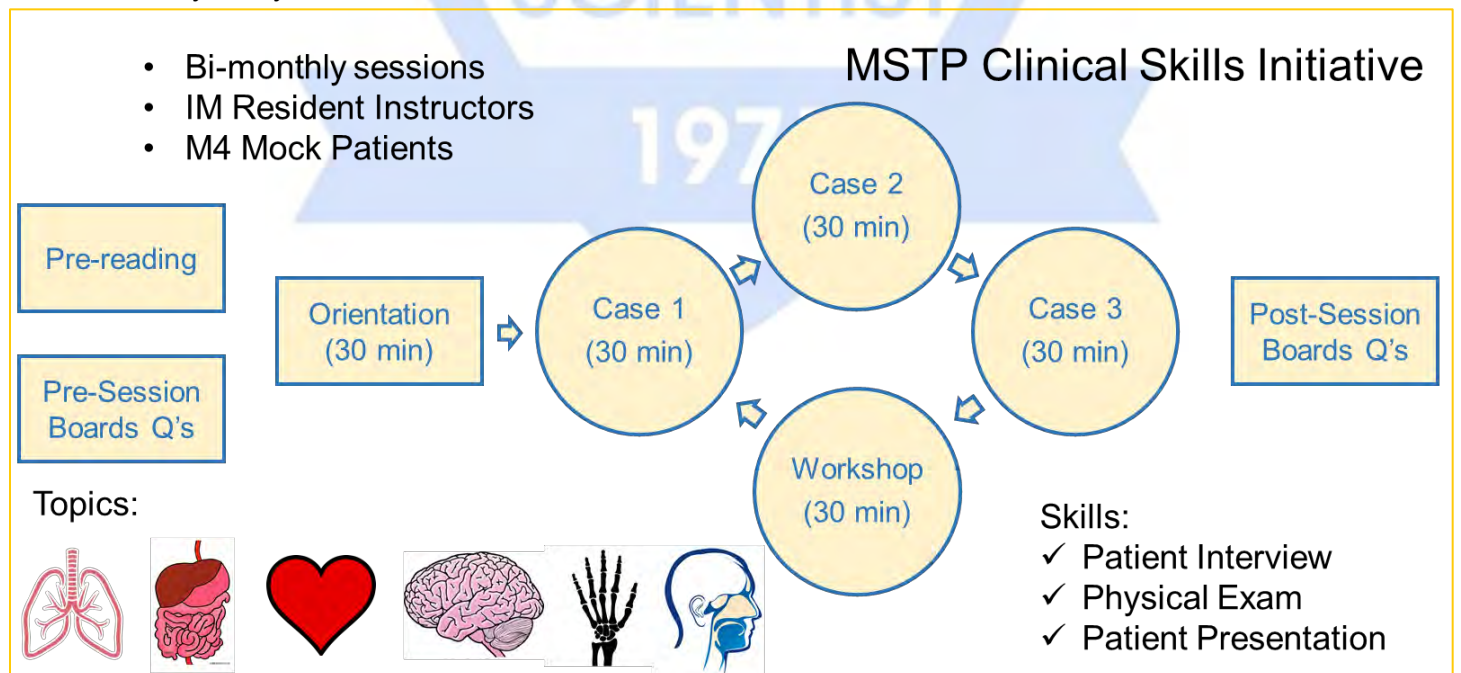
- Bi-monthly sessions
- IM Resident Instructors
- M4 Mock Patients

MSTP Clinical Skills Initiative

Pre-reading

Pre-Session Boards Q's

Orientation (30 min)

Case 1 (30 min)

Case 2 (30 min)

Case 3 (30 min)

Workshop (30 min)

Post-Session Boards Q's

Topics:

Skills:
✓ Patient Interview
✓ Physical Exam
✓ Patient Presentation